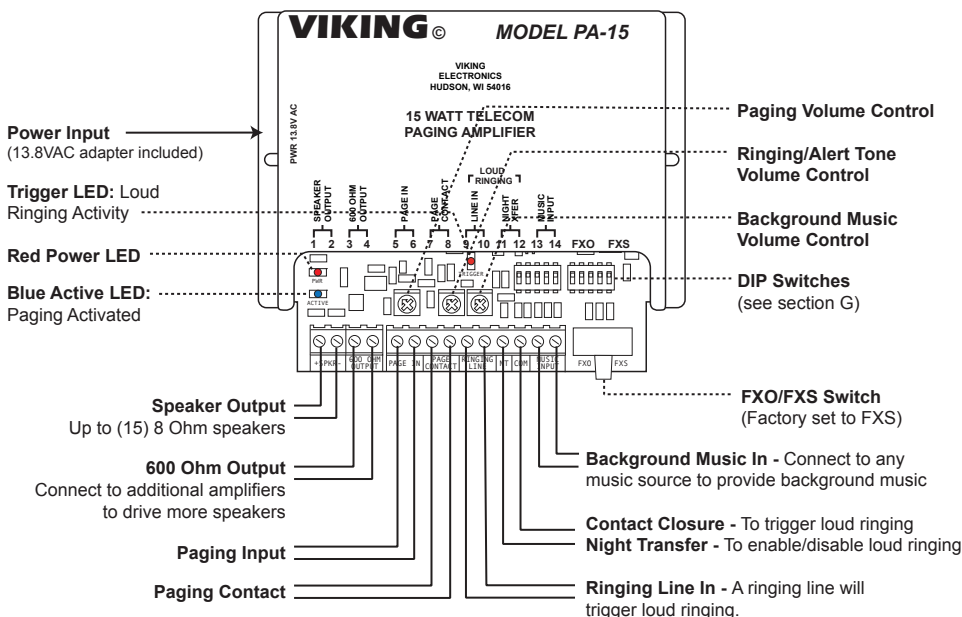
VIKING© MODEL PA-15

VIKING ELECTRONICS HUDSON, WI 54016

15 WATT TELECOM PAGING AMPLIFIER

PWR 13.8V AC

Power Input
(13.8VAC adapter included)

Trigger LED: Loud Ringing Activity

Red Power LED

Blue Active LED: Paging Activated

SPEAKER OUTPUT
600 OHM OUTPUT
PAGE IN
PAGE CONTACT
LINE IN
LOUD RINGING
NIGHT XFER
MUSIC INPUT

1 2 3 4 5 6 7 8 9 10 11 12 13 14 FXO FXS

PWR
ACTIVE
TRIGGER

+SPKR- 600 OHM OUTPUT PAGE IN PAGE CONTACT RINGING LINE NT COM MUSIC INPUT FXO FXS

Paging Volume Control

Ringing/Alert Tone Volume Control

Background Music Volume Control

DIP Switches
(see section G)

FXO/FXS Switch
(Factory set to FXS)

Speaker Output
Up to (15) 8 Ohm speakers

600 Ohm Output
Connect to additional amplifiers to drive more speakers

Paging Input

Paging Contact

Background Music In - Connect to any music source to provide background music

Contact Closure - To trigger loud ringing
Night Transfer - To enable/disable loud ringing

Ringing Line In - A ringing line will trigger loud ringing.